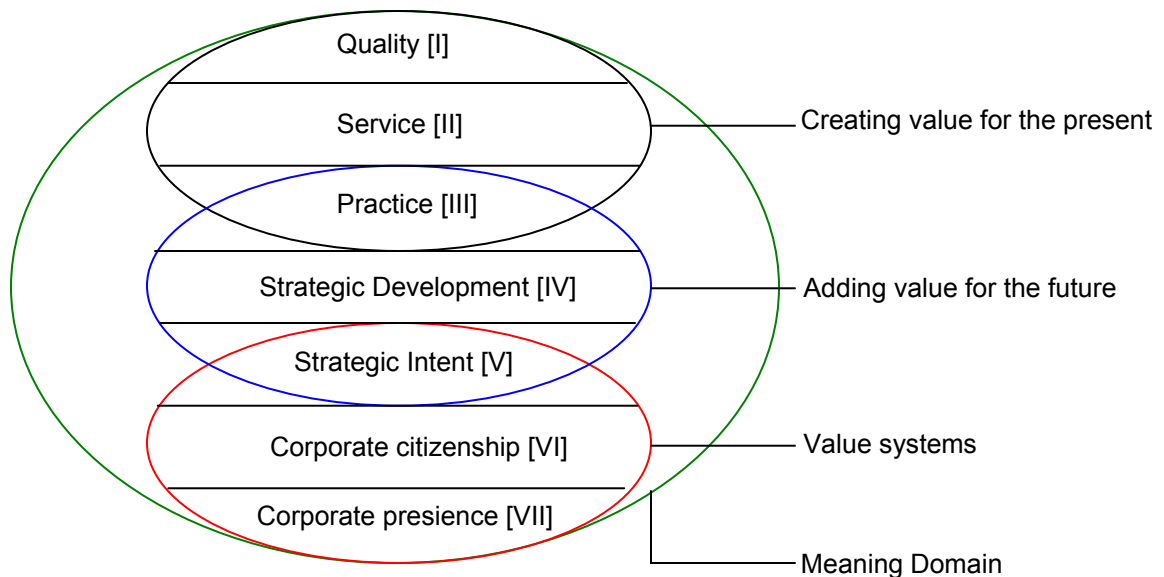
Quality [I]

Service [II]

Practice [III]

Strategic Development [IV]

Strategic Intent [V]

Corporate citizenship [VI]

Corporate presience [VII]

Creating value for the present

Adding value for the future

Value systems

Meaning Domain